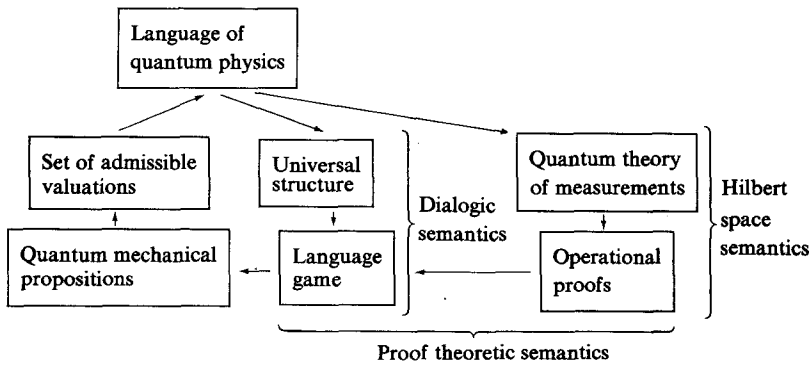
Language of quantum physics

Set of admissible valuations

Universal structure

Quantum theory of measurements

Dialogic semantics

Hilbert space semantics

Quantum mechanical propositions

Language game

Operational proofs

Proof theoretic semantics